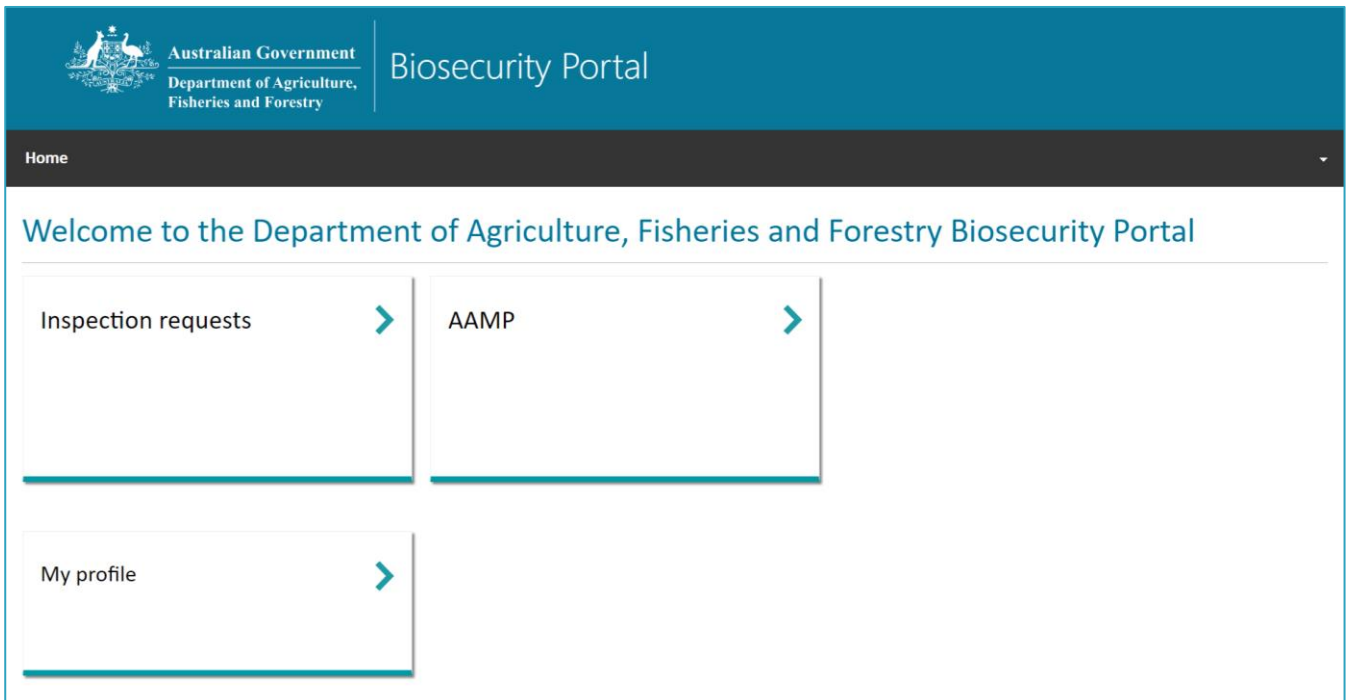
Australian Government
Department of Agriculture, Fisheries and Forestry

Biosecurity Portal

Home

Welcome to the Department of Agriculture, Fisheries and Forestry Biosecurity Portal

Inspection requests

AAMP

My profile